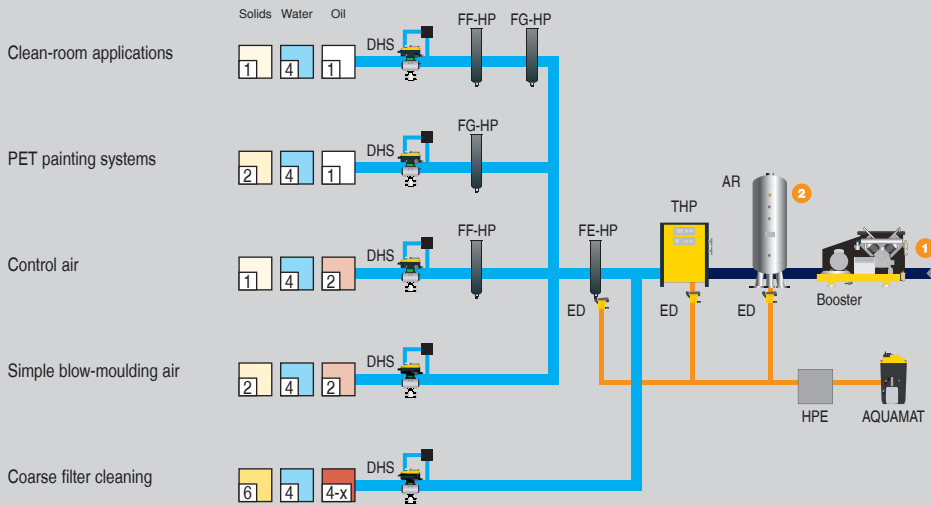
Solids Water Oil

Clean-room applications
1 4 1
DHS
FF-HP FG-HP

PET painting systems
2 4 1
DHS
FG-HP

Control air
1 4 2
DHS
FF-HP
FE-HP
THP
AR
2
1
Booster
ED ED ED

Simple blow-moulding air
2 4 2
DHS

HPE AQUAMAT

Coarse filter cleaning
6 4 4-x
DHS